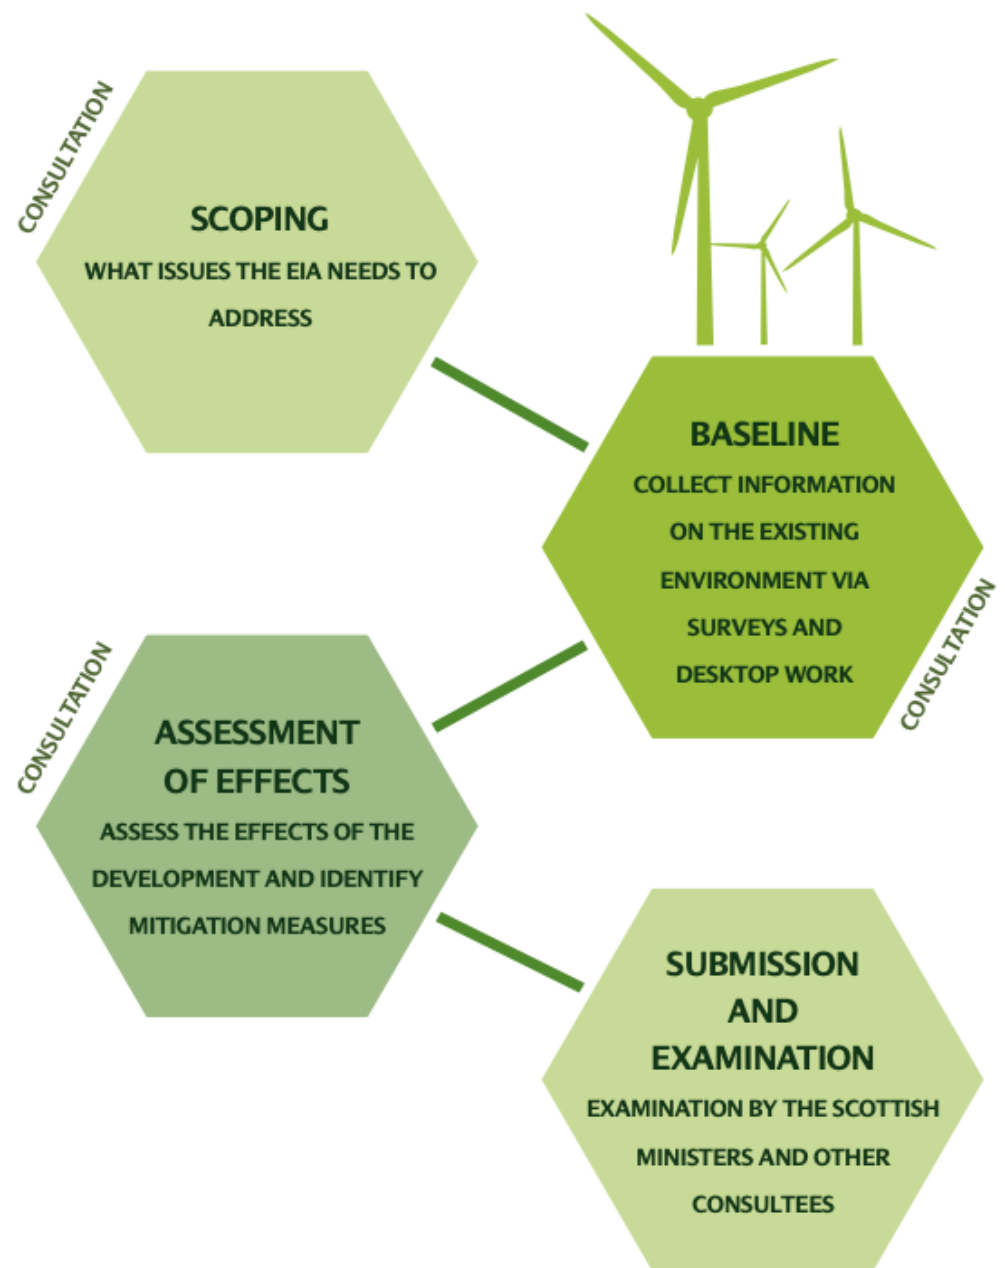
CONSULTATION

SCOPING
WHAT ISSUES THE EIA NEEDS TO ADDRESS

BASELINE
COLLECT INFORMATION ON THE EXISTING ENVIRONMENT VIA SURVEYS AND DESKTOP WORK

CONSULTATION

CONSULTATION

ASSESSMENT OF EFFECTS
ASSESS THE EFFECTS OF THE DEVELOPMENT AND IDENTIFY MITIGATION MEASURES

SUBMISSION AND EXAMINATION
EXAMINATION BY THE SCOTTISH MINISTERS AND OTHER CONSULTEES